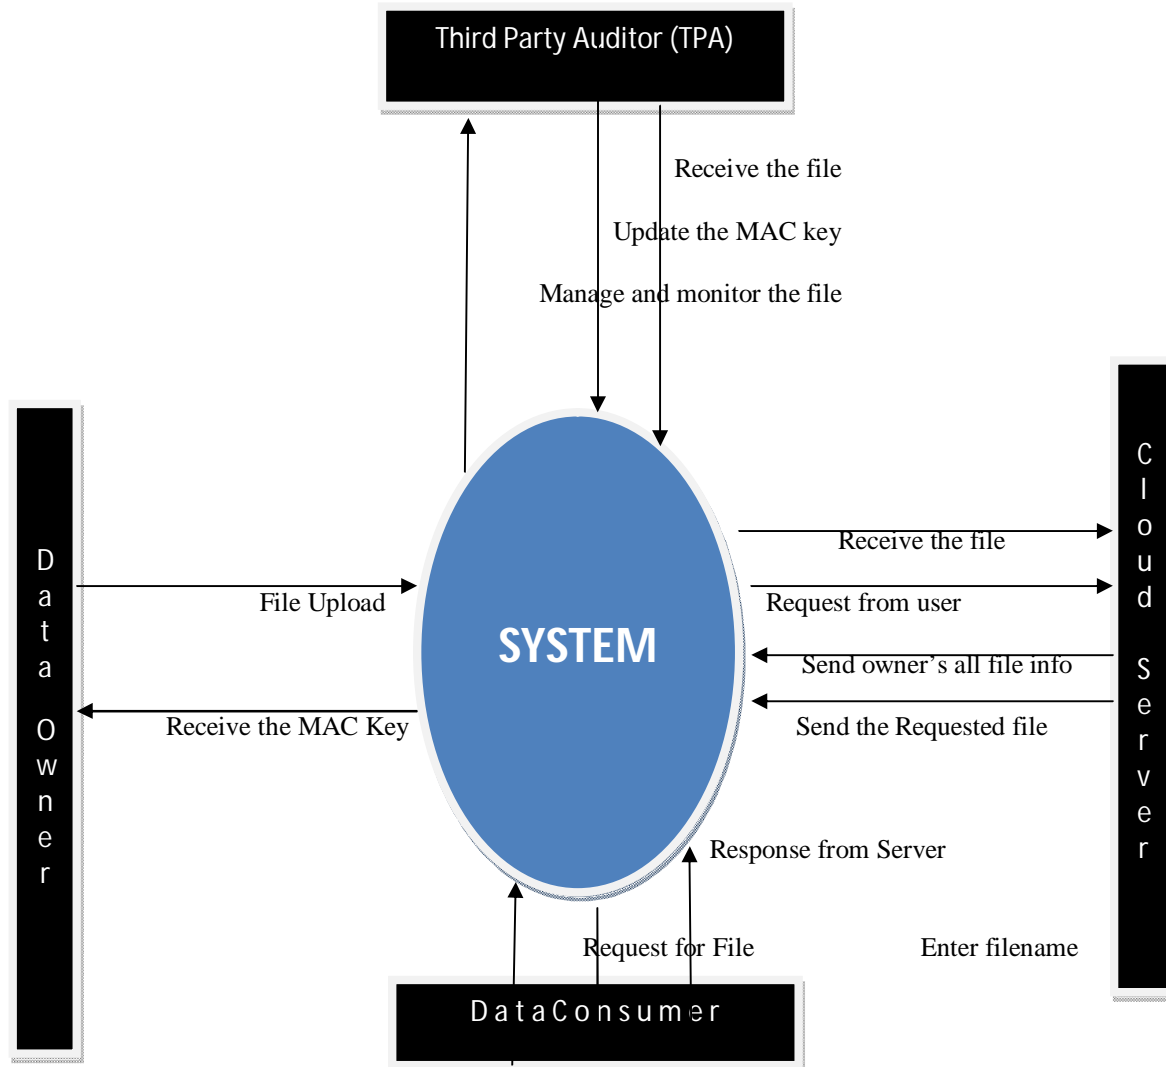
Third Party Auditor (TPA)

Receive the file

Update the MAC key

Manage and monitor the file

Data Owner

File Upload

Receive the MAC Key

SYSTEM

Receive the file

Request from user

Send owner’s all file info

Send the Requested file

Cloud Server

Response from Server

Request for File

Enter filename

DataConsumer